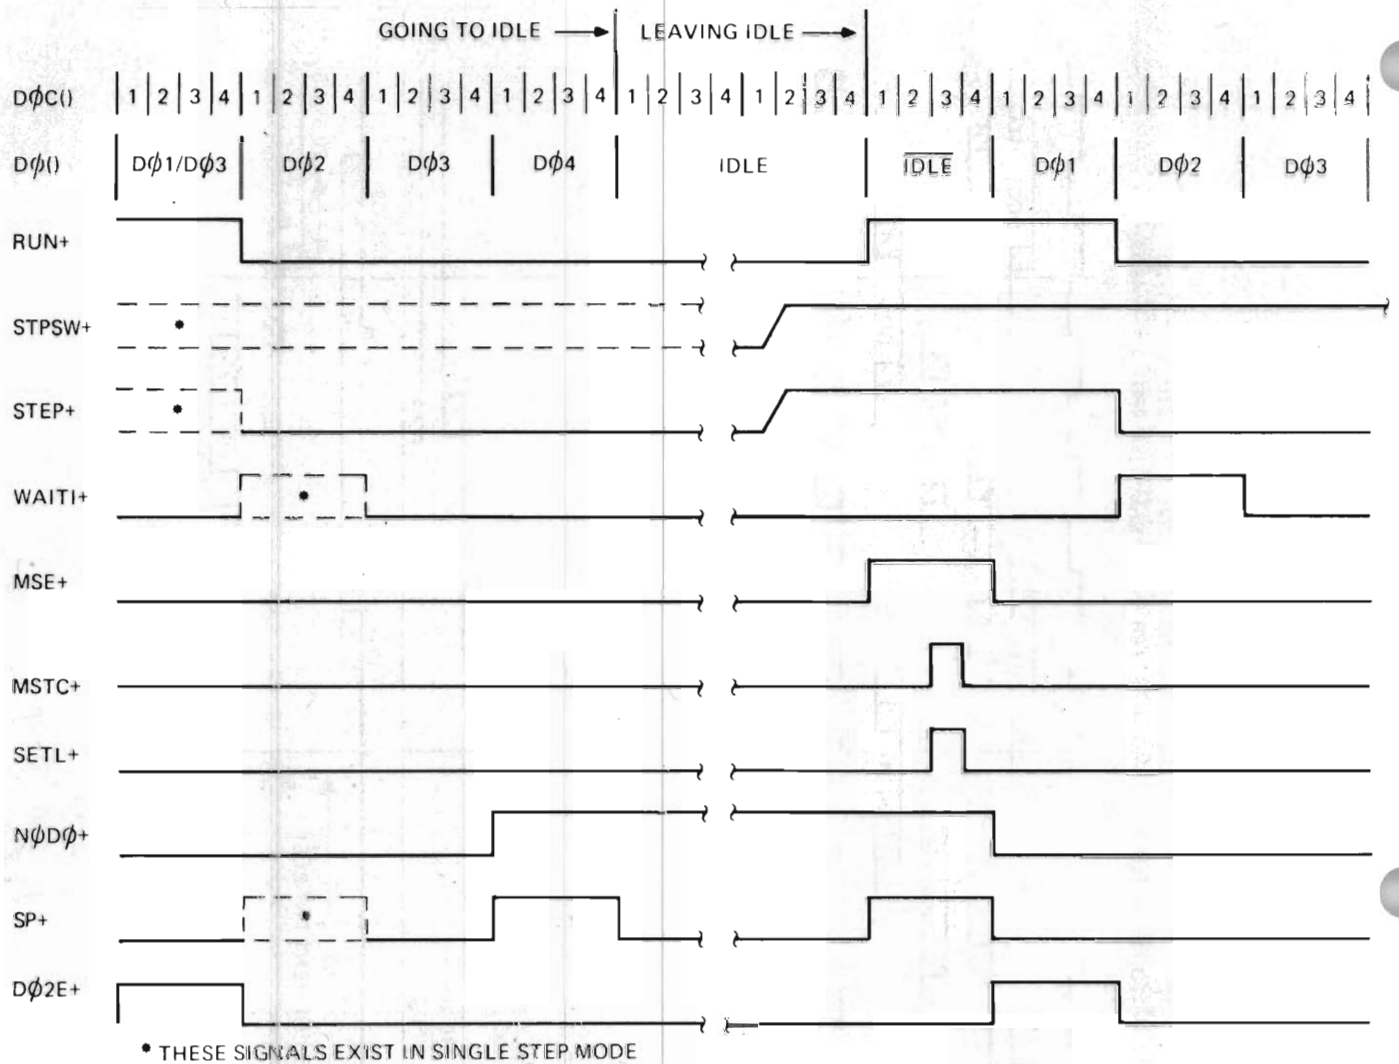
GOING TO IDLE → LEAVING IDLE →

DφC() 1 2 3 4 1 2 3 4 1 2 3 4 1 2 3 4 1 2 3 4 1 2 3 4 1 2 3 4 1 2 3 4 1 2 3 4 1 2 3 4

Dφ() Dφ1/Dφ3 Dφ2 Dφ3 Dφ4 IDLE $\overline{IDLE}$ Dφ1 Dφ2 Dφ3

RUN+

STPSW+ •

STEP+ •

WAITI+ •

MSE+

MSTC+

SETL+

NφDφ+

SP+ •

Dφ2E+

• THESE SIGNALS EXIST IN SINGLE STEP MODE